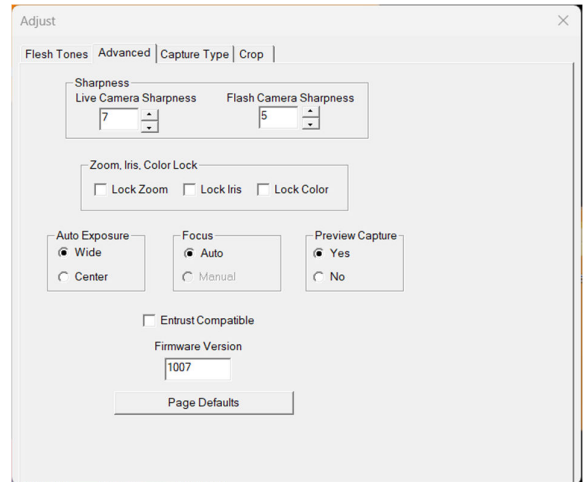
Adjust
×
Flesh Tones | Advanced | Capture Type | Crop

Sharpness
Live Camera Sharpness
7
Flash Camera Sharpness
5

Zoom, Iris, Color Lock
Lock Zoom
Lock Iris
Lock Color

Auto Exposure
Wide
Center

Focus
Auto
Manual

Preview Capture
Yes
No

Entrust Compatible

Firmware Version
1007

Page Defaults